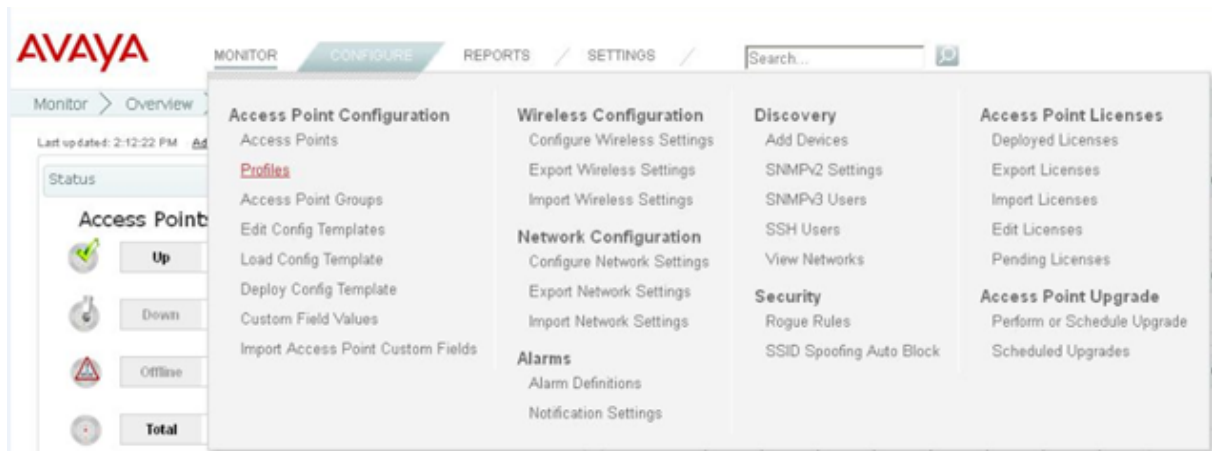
AVAYA

MONITOR CONFIGURE REPORTS SETTINGS Search...

Monitor > Overview

Last updated: 2:12:22 PM Ad

Status

Access Points

Up

Down

Offline

Total

Access Point Configuration
Access Points
Profiles
Access Point Groups
Edit Config Templates
Load Config Template
Deploy Config Template
Custom Field Values
Import Access Point Custom Fields

Wireless Configuration
Configure Wireless Settings
Export Wireless Settings
Import Wireless Settings

Network Configuration
Configure Network Settings
Export Network Settings
Import Network Settings

Alarms
Alarm Definitions
Notification Settings

Discovery
Add Devices
SNMPv2 Settings
SNMPv3 Users
SSH Users
View Networks

Security
Rogue Rules
SSID Spoofing Auto Block

Access Point Licenses
Deployed Licenses
Export Licenses
Import Licenses
Edit Licenses
Pending Licenses

Access Point Upgrade
Perform or Schedule Upgrade
Scheduled Upgrades